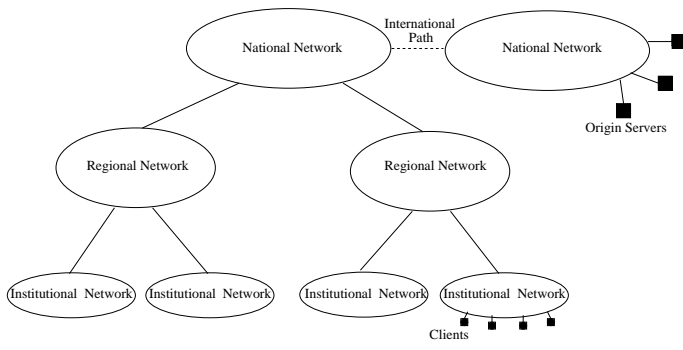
National Network

International Path

National Network

Origin Servers

Regional Network

Regional Network

Institutional Network

Institutional Network

Institutional Network

Institutional Network

Clients